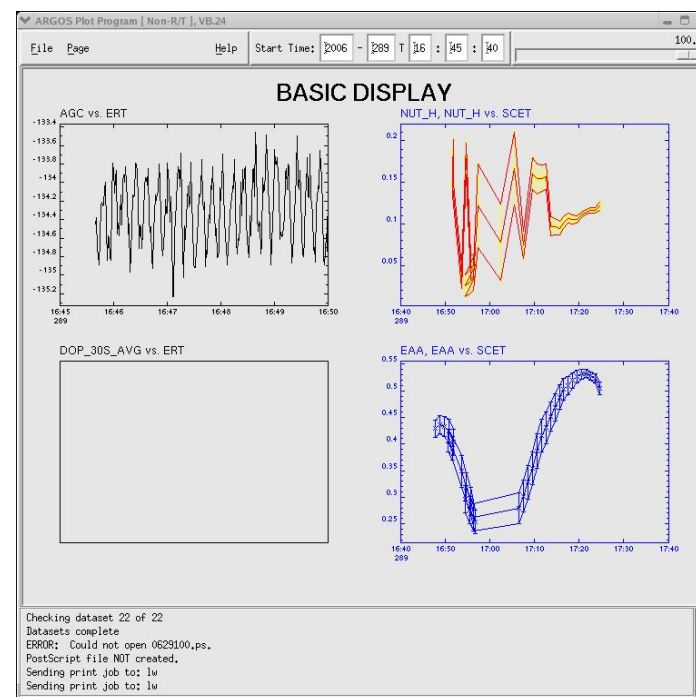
ARGOS Plot Program [ Non-R/T ], VB.24

File Page Help Start Time: 2006 - 289 T 16 : 45 : 40 100.

BASIC DISPLAY

AGC vs. ERT

-133.4
-133.6
-133.8
-134
-134.2
-134.4
-134.6
-134.8
-135
-135.2

16:45
289
16:46
16:47
16:48
16:49
16:50

NUT_H, NUT_H vs. SCET

0.2
0.15
0.1
0.05

16:40
289
16:50
17:00
17:10
17:20
17:30
17:40

DOP_30S_AVG vs. ERT

EAA, EAA vs. SCET

0.55
0.5
0.45
0.4
0.35
0.3
0.25

16:40
289
16:50
17:00
17:10
17:20
17:30
17:40

Checking dataset 22 of 22
Datasets complete
ERROR: Could not open 0629100.ps.
PostScript file NOT created.
Sending print job to: lw
Sending print job to: lw